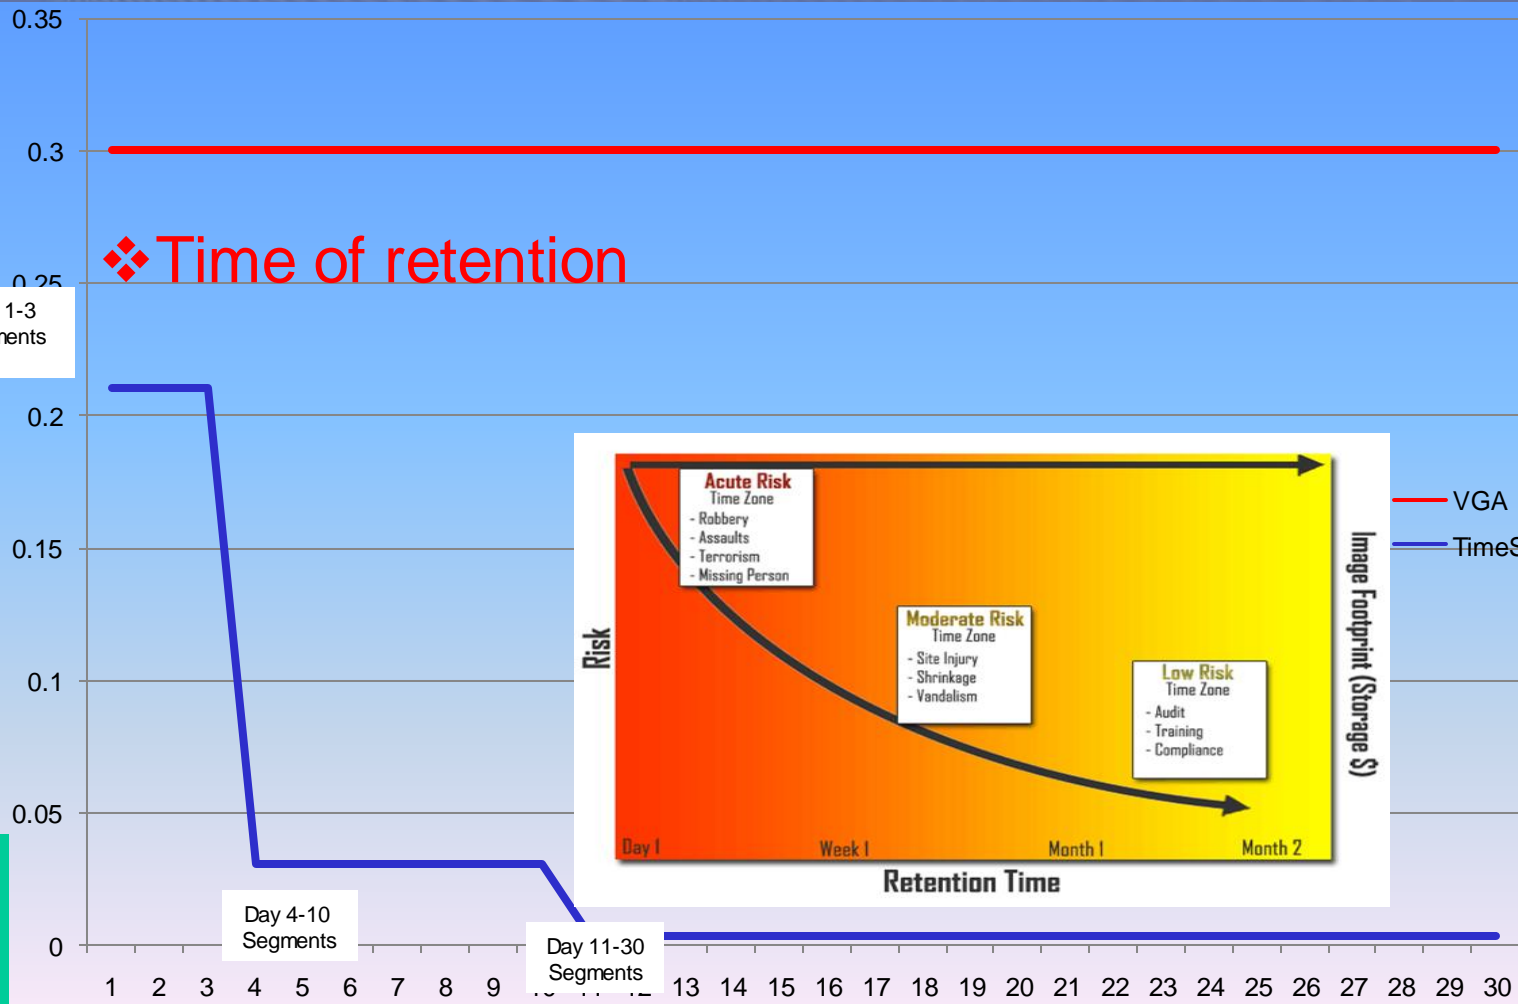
0.35

0.3

❖Time of retention

0.25

1-3
nents

0.2

0.15

0.1

0.05

0

Acute Risk
Time Zone
- Robbery
- Assaults
- Terrorism
- Missing Person

Moderate Risk
Time Zone
- Site Injury
- Shrinkage
- Vandelism

Low Risk
Time Zone
- Audit
- Training
- Compliance

Risk

Image Footprint (Storage $)

Day 1
Week 1
Month 1
Month 2

Retention Time

VGA
TimeS

Day 4-10
Segments

Day 11-30
Segments

1 2 3 4 5 6 7 8 9 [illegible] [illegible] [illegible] 13 14 15 16 17 18 19 20 21 22 23 24 25 26 27 28 29 30